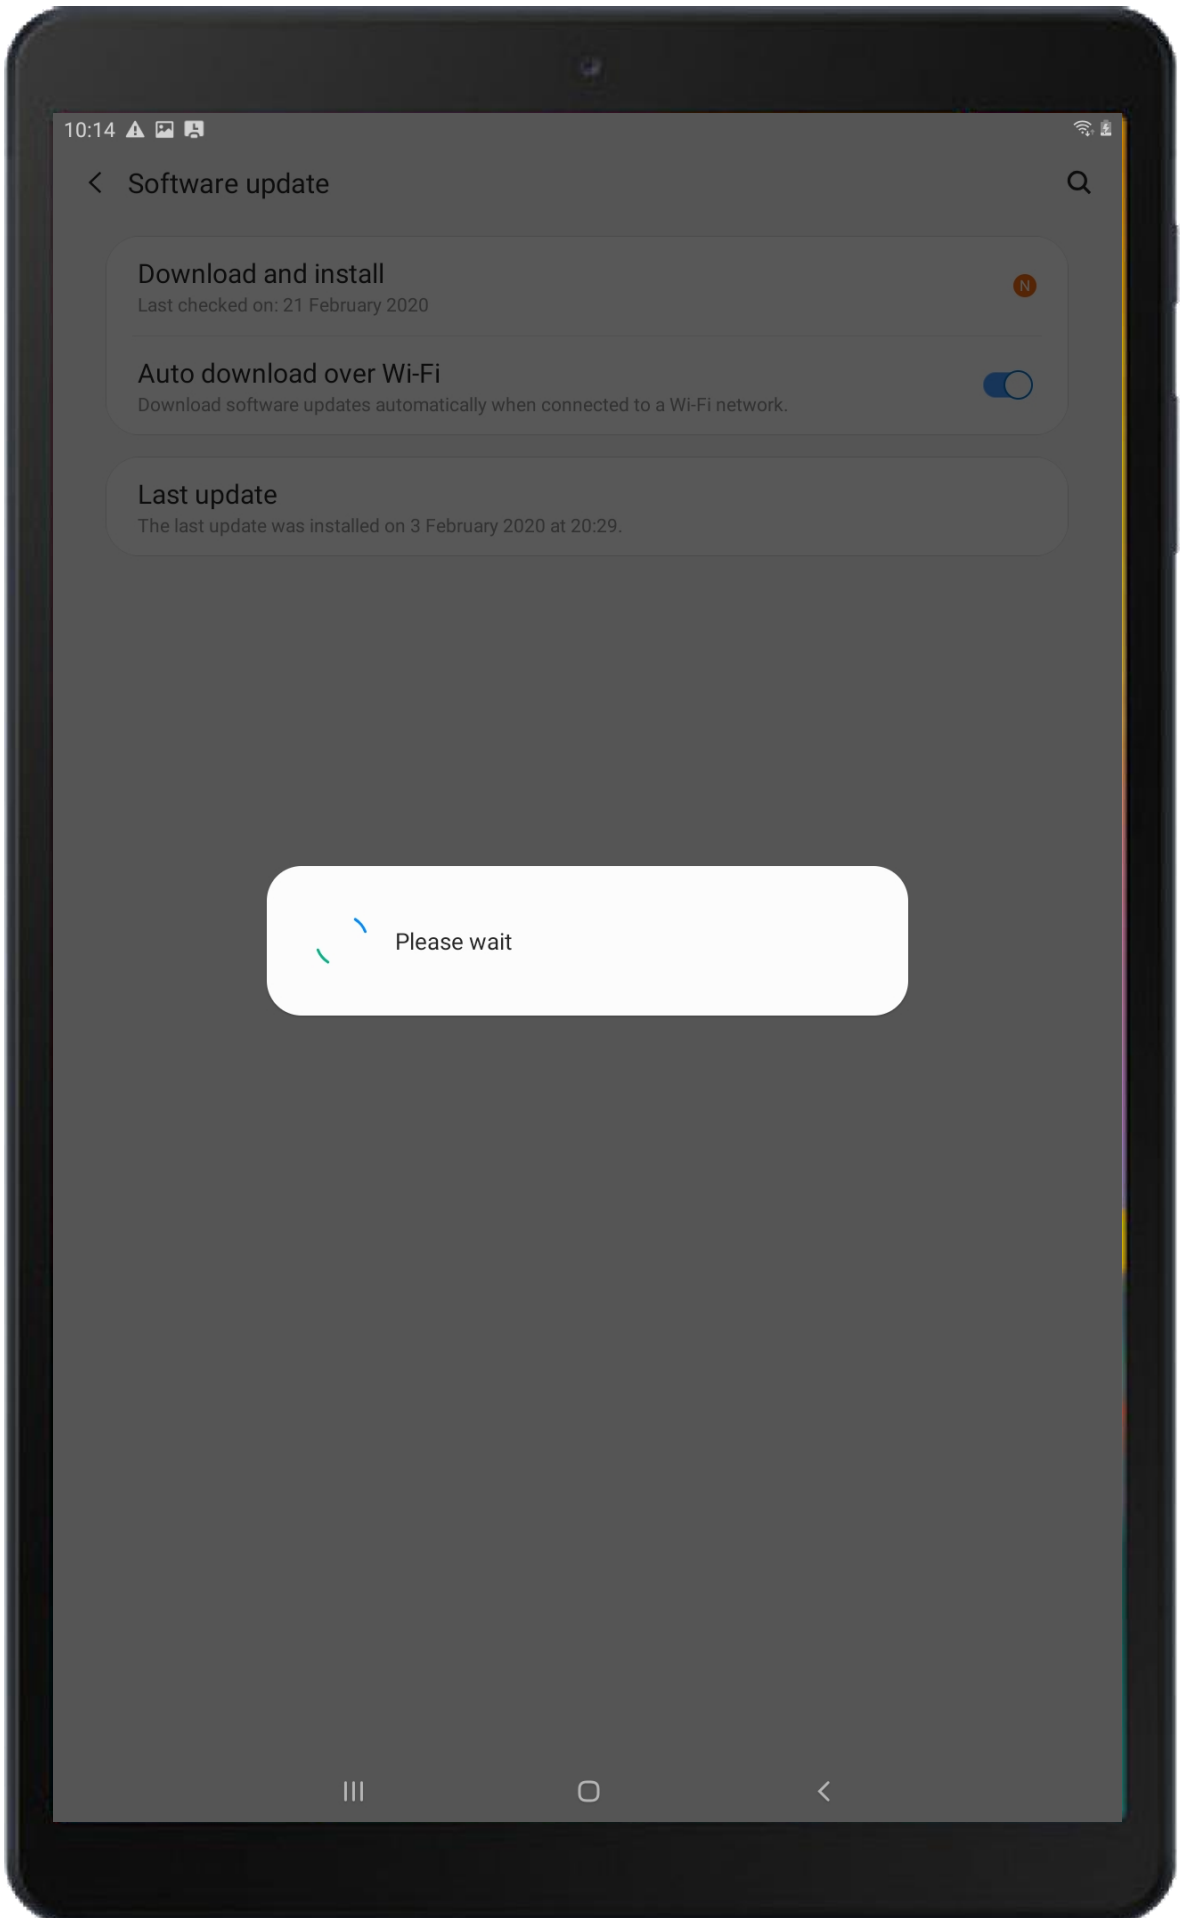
10:14

Software update

Download and install
Last checked on: 21 February 2020

N

Auto download over Wi-Fi
Download software updates automatically when connected to a Wi-Fi network.

Last update
The last update was installed on 3 February 2020 at 20:29.

Please wait